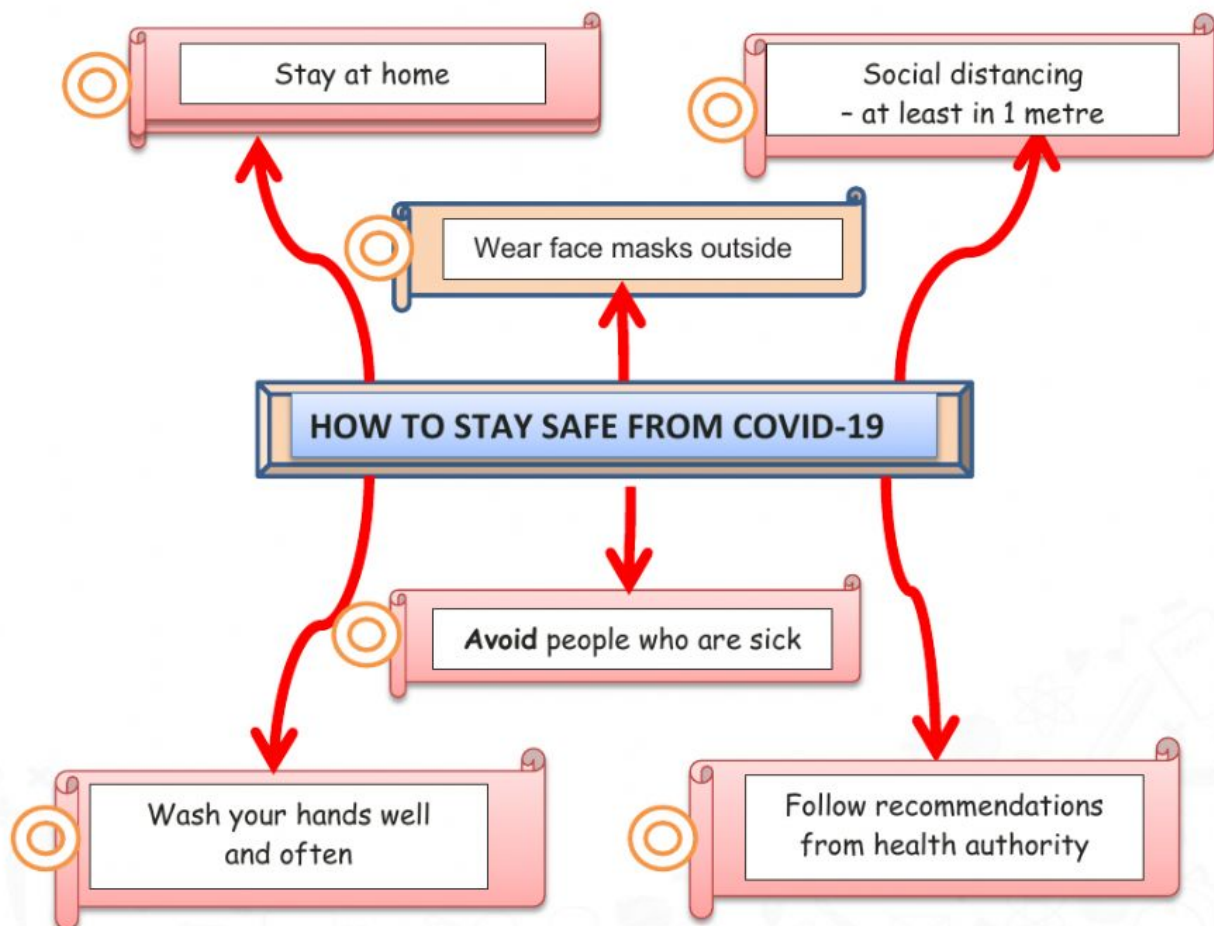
Stay at home

Social distancing
- at least in 1 metre

Wear face masks outside

HOW TO STAY SAFE FROM COVID-19

Avoid people who are sick

Wash your hands well and often

Follow recommendations from health authority